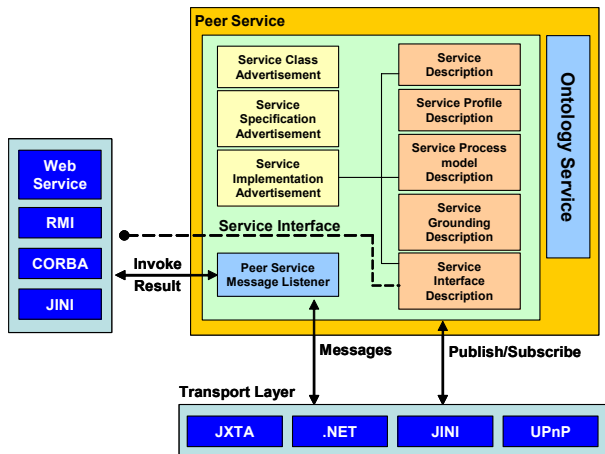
Peer Service

Service Class Advertisement

Service Specification Advertisement

Service Implementation Advertisement

Service Description

Service Profile Description

Service Process model Description

Service Grounding Description

Service Interface Description

Ontology Service

Service Interface

Peer Service Message Listener

Web Service

RMI

CORBA

JINI

Invoke

Result

Messages

Publish/Subscribe

Transport Layer

JXTA

.NET

JINI

UPnP